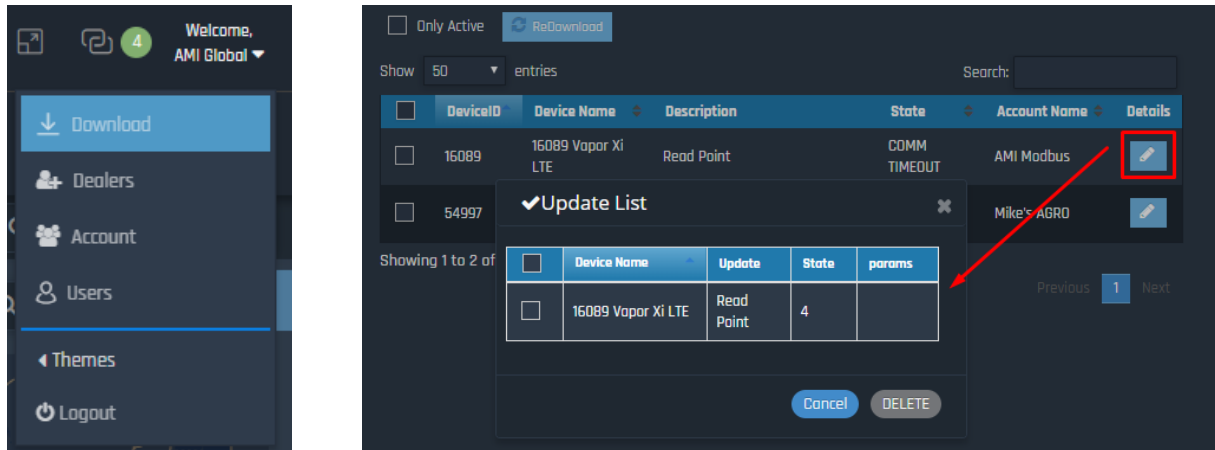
4

Welcome, AMI Global

Download

Dealers

Account

Users

Themes

Logout

Only Active

ReDownload

Show 50 entries

Search:

| | DeviceID | Device Name | Description | State | Account Name | Details |
|---|---|---|---|---|---|---|
| | 16089 | 16089 Vapor Xi LTE | Read Point | COMM TIMEOUT | AMI Modbus | |
| | 54997 | | | | Mike's AGRO | |

Showing 1 to 2 of

Previous 1 Next

Update List

| | Device Name | Update | State | params |
|---|---|---|---|---|
| | 16089 Vapor Xi LTE | Read Point | 4 | |

Cancel

DELETE